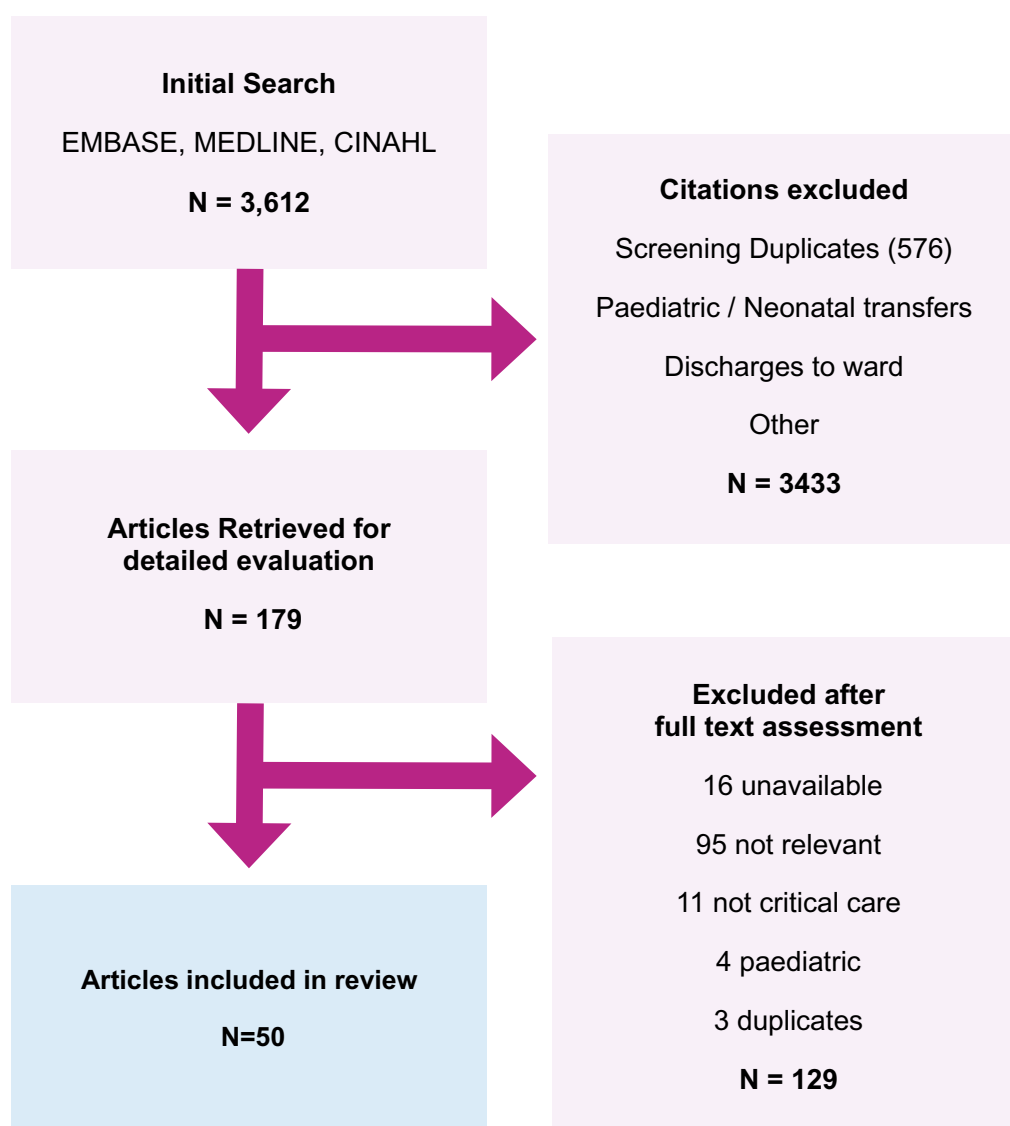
Initial Search

EMBASE, MEDLINE, CINAHL

N = 3,612

Citations excluded

Screening Duplicates (576)

Paediatric / Neonatal transfers

Discharges to ward

Other

N = 3433

Articles Retrieved for detailed evaluation

N = 179

Excluded after full text assessment

16 unavailable

95 not relevant

11 not critical care

4 paediatric

3 duplicates

N = 129

Articles included in review

N=50